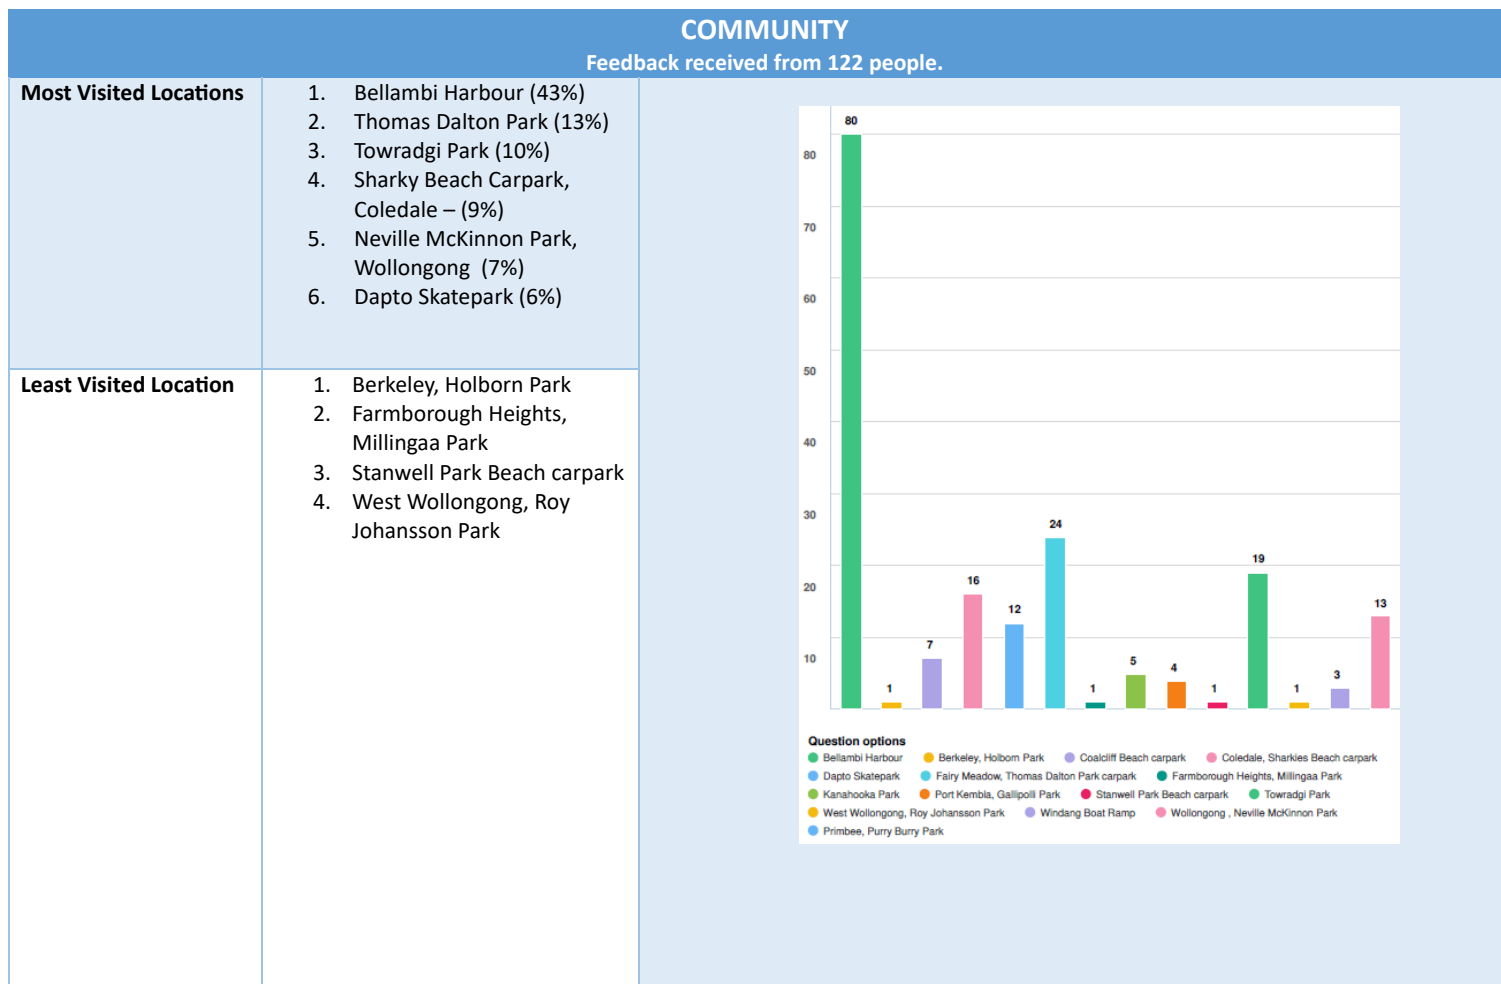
COMMUNITY
Feedback received from 122 people.

| Most Visited Locations | 1. Bellambi Harbour (43%) 2. Thomas Dalton Park (13%) 3. Towradgi Park (10%) 4. Sharky Beach Carpark, Coledale – (9%) 5. Neville McKinnon Park, Wollongong (7%) 6. Dapto Skatepark (6%) |
|---|---|
| Least Visited Location | 1. Berkeley, Holborn Park 2. Farmborough Heights, Millingaa Park 3. Stanwell Park Beach carpark 4. West Wollongong, Roy Johansson Park |

80
70
60
50
40
30
20
10

80 1 7 16 12 24 1 5 4 1 19 1 3 13

Question options
Bellambi Harbour
Berkeley, Holborn Park
Coalcliff Beach carpark
Coledale, Sharkies Beach carpark
Dapto Skatepark
Fairy Meadow, Thomas Dalton Park carpark
Farmborough Heights, Millingaa Park
Kanahooka Park
Port Kembla, Gallipoli Park
Stanwell Park Beach carpark
Towradgi Park
West Wollongong, Roy Johansson Park
Windang Boat Ramp
Wollongong , Neville McKinnon Park
Primbee, Purry Burry Park